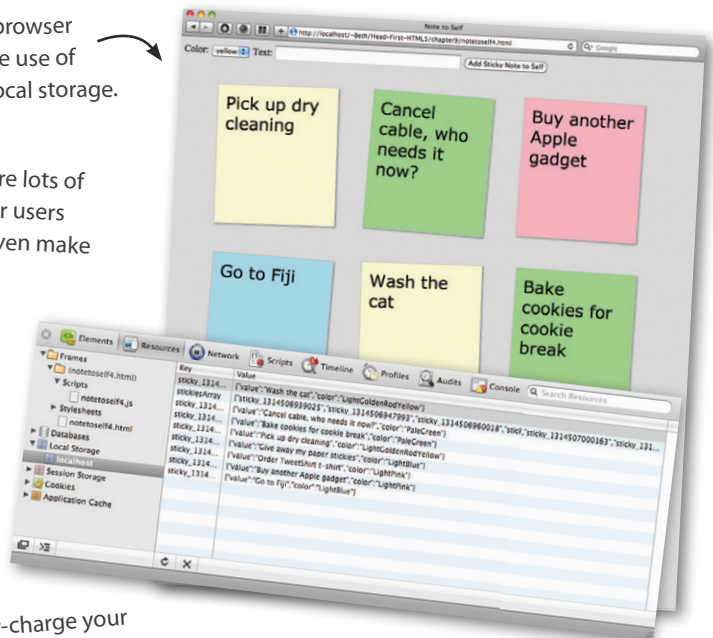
browser
e use of
ocal storage.

re lots of
r users
ven make

-charge your

Note to Self

http://localhost/~Beth/Head-First-HTML5/chapter9/notetoself4.html

Google

Color: yellow Text:

Add Sticky Note to Self

Pick up dry cleaning

Cancel cable, who needs it now?

Buy another Apple gadget

Go to Fiji

Wash the cat

Bake cookies for cookie break

Elements Resources Network Scripts Timeline Profiles Audits Console Search Resources

Frames
(notetoself4.html)
Scripts
notetoself4.js
Stylesheets
notetoself4.html
Databases
Local Storage
localhost
Session Storage
Cookies
Application Cache

| Key | Value |
|---|---|
| sticky_1314... | {"value":"Wash the cat","color":"LightGoldenRodYellow"} |
| stickiesArray | ["sticky_1314506939025","sticky_1314506947993","sticky_1314506960018","sticky_1314507000163","sticky_131... |
| sticky_1314... | {"value":"Cancel cable, who needs it now!","color":"PaleGreen"} |
| sticky_1314... | {"value":"Bake cookies for cookie break","color":"PaleGreen"} |
| sticky_1314... | {"value":"Pick up dry cleaning","color":"LightGoldenRodYellow"} |
| sticky_1314... | {"value":"Give away my paper stickies","color":"LightBlue"} |
| sticky_1314... | {"value":"Order TweetShirt t-shirt","color":"LightPink"} |
| sticky_1314... | {"value":"Buy another Apple gadget","color":"LightPink"} |
| sticky_1314... | {"value":"Go to Fiji","color":"LightBlue"} |